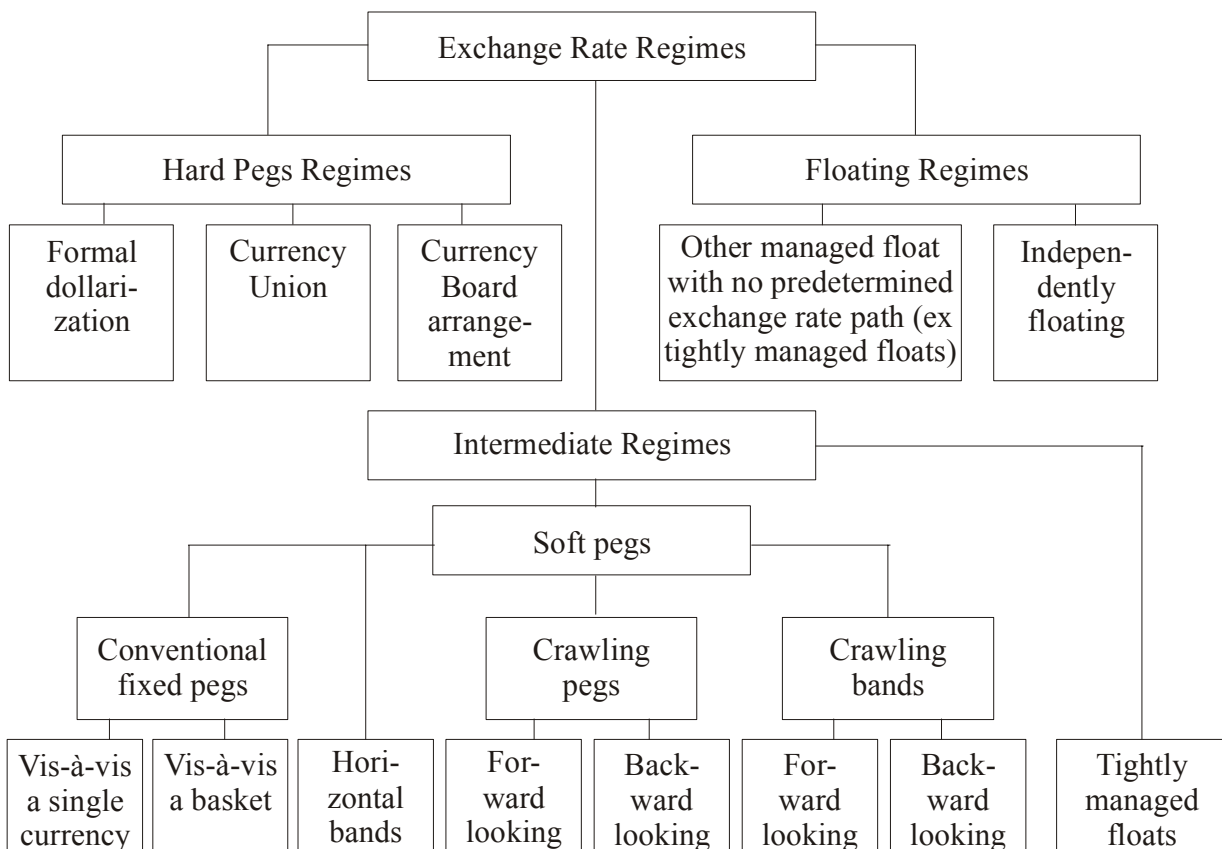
Exchange Rate Regimes

Hard Pegs Regimes

Floating Regimes

Formal dollarization

Currency Union

Currency Board arrangement

Other managed float with no predetermined exchange rate path (ex tightly managed floats)

Independently floating

Intermediate Regimes

Soft pegs

Conventional fixed pegs

Crawling pegs

Crawling bands

Vis-à-vis a single currency

Vis-à-vis a basket

Horizontal bands

Forward looking

Backward looking

Forward looking

Backward looking

Tightly managed floats